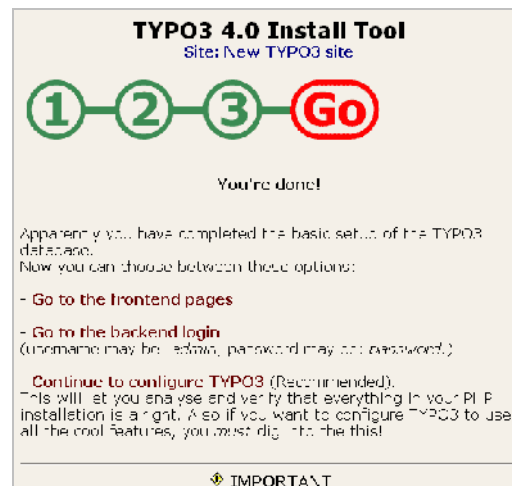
TYPO3 4.0 Install Tool
Site: New TYPO3 site

1 2 3 Go

You're done!

Apparently you have completed the basic setup of the TYPO3 database.
Now you can choose between these options:

- Go to the frontend pages

- Go to the backend login
(username may be: admin, password may be: password.)

- Continue to configure TYPO3 (Recommended).
This will let you analyse and verify that everything in your PHP installation is alright. Also if you want to configure TYPO3 to use all the cool features, you must dig into the this!

IMPORTANT